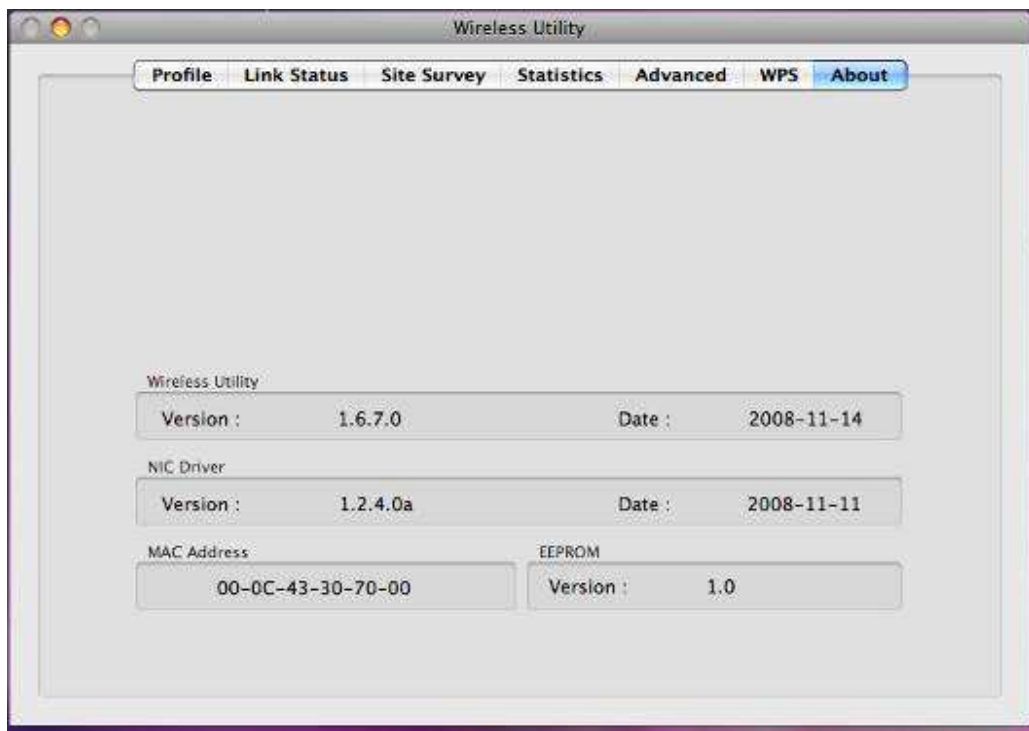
Wireless Utility

Profile | Link Status | Site Survey | Statistics | Advanced | WPS | About

Wireless Utility
Version : 1.6.7.0 Date : 2008-11-14

NIC Driver
Version : 1.2.4.0a Date : 2008-11-11

MAC Address
00-0C-43-30-70-00

EEPROM
Version : 1.0